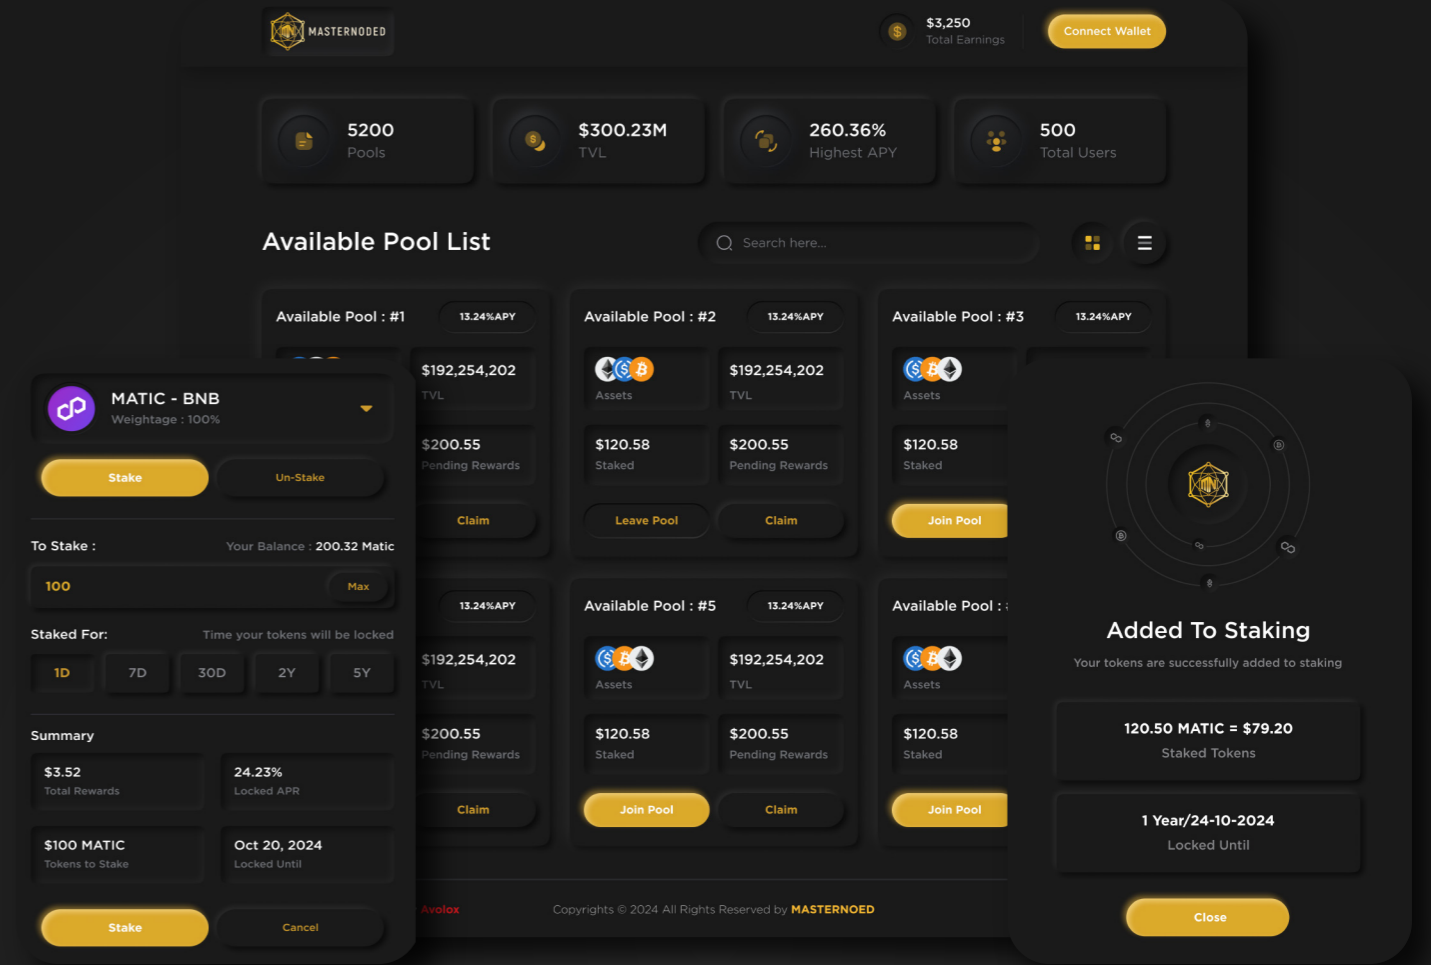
MASTERNODED

$3,250
Total Earnings

Connect Wallet

5200
Pools

$300.23M
TVL

260.36%
Highest APY

500
Total Users

Available Pool List

Search here...

Available Pool : #1
13.24%APY

$192,254,202
TVL

$200.55
Pending Rewards

Claim

Available Pool : #2
13.24%APY

Assets

$192,254,202
TVL

$120.58
Staked

$200.55
Pending Rewards

Leave Pool

Claim

Available Pool : #3
13.24%APY

Assets

$120.58
Staked

Join Pool

13.24%APY

$192,254,202
TVL

$200.55
Pending Rewards

Claim

Available Pool : #5
13.24%APY

Assets

$192,254,202
TVL

$120.58
Staked

$200.55
Pending Rewards

Join Pool

Claim

Available Pool : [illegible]

Assets

$120.58
Staked

Join Pool

Avolox

Copyrights © 2024 All Rights Reserved by MASTERNOED

MATIC - BNB
Weightage : 100%

Stake

Un-Stake

To Stake :
Your Balance : 200.32 Matic

100
Max

Staked For:
Time your tokens will be locked

1D
7D
30D
2Y
5Y

Summary

$3.52
Total Rewards

24.23%
Locked APR

$100 MATIC
Tokens to Stake

Oct 20, 2024
Locked Until

Stake

Cancel

Added To Staking

Your tokens are successfully added to staking

120.50 MATIC = $79.20
Staked Tokens

1 Year/24-10-2024
Locked Until

Close